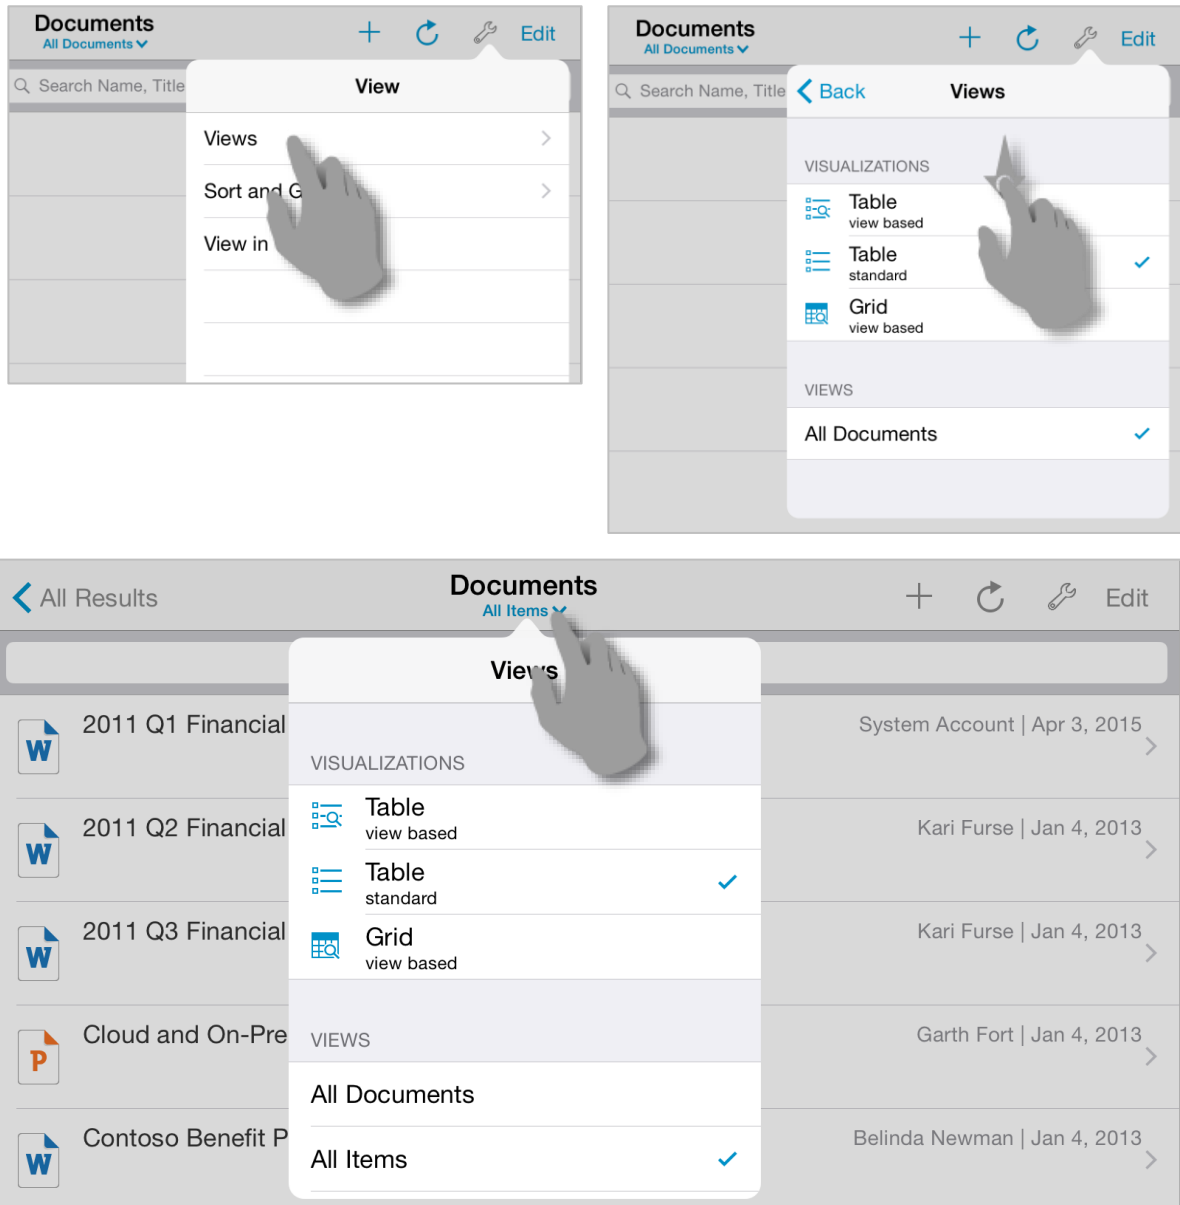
Documents
All Documents

+ Edit

Search Name, Title

View

Views

Sort and G

View in

Documents
All Documents

+ Edit

Search Name, Title

Back Views

VISUALIZATIONS

Table
view based

Table
standard

Grid
view based

VIEWS

All Documents

All Results

Documents
All Items

+ Edit

Views

2011 Q1 Financial

System Account | Apr 3, 2015

2011 Q2 Financial

Kari Furse | Jan 4, 2013

2011 Q3 Financial

Kari Furse | Jan 4, 2013

Cloud and On-Pre

Garth Fort | Jan 4, 2013

Contoso Benefit P

Belinda Newman | Jan 4, 2013

VISUALIZATIONS

Table
view based

Table
standard

Grid
view based

VIEWS

All Documents

All Items